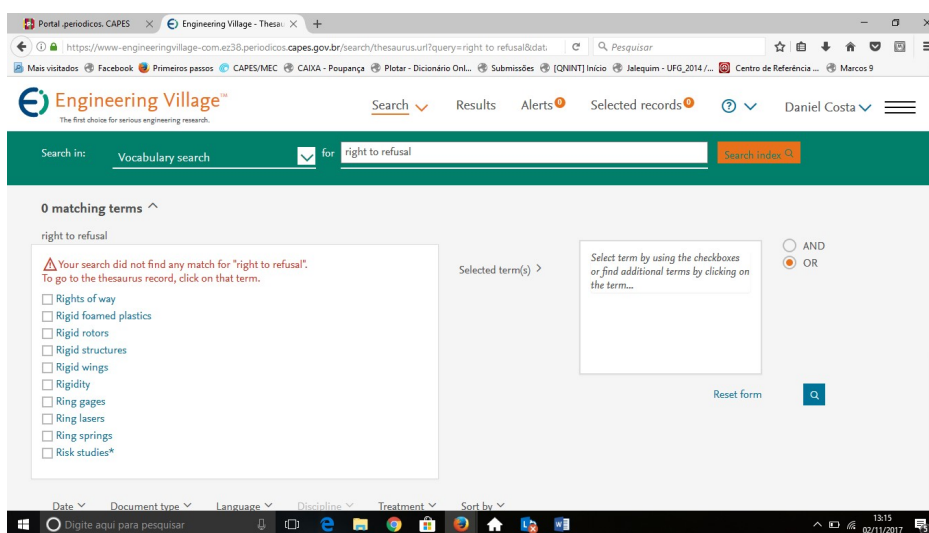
Portal .periodicos. CAPES × Engineering Village - Thesau × +

https://www-engineeringvillage-com.ez38.periodicos.capes.gov.br/search/thesaurus.url?query=right to refusal&dat: Pesquisar

Mais visitados Facebook Primeiros passos CAPES/MEC CAIXA - Poupança Plotar - Dicionário Onl... Submissões [QNINT] Início Jalequim - UFG_2014 /... Centro de Referência ... Marcos 9

Engineering Village™
The first choice for serious engineering research.

Search Results Alerts 0 Selected records 0 Daniel Costa

Search in: Vocabulary search for right to refusal Search index

0 matching terms

right to refusal

Your search did not find any match for "right to refusal".
To go to the thesaurus record, click on that term.

Rights of way
Rigid foamed plastics
Rigid rotors
Rigid structures
Rigid wings
Rigidity
Ring gages
Ring lasers
Ring springs
Risk studies*

Selected term(s) >

Select term by using the checkboxes or find additional terms by clicking on the term...

AND
OR

Reset form

Date Document type Language Discipline Treatment Sort by

Digite aqui para pesquisar

13:15
02/11/2017